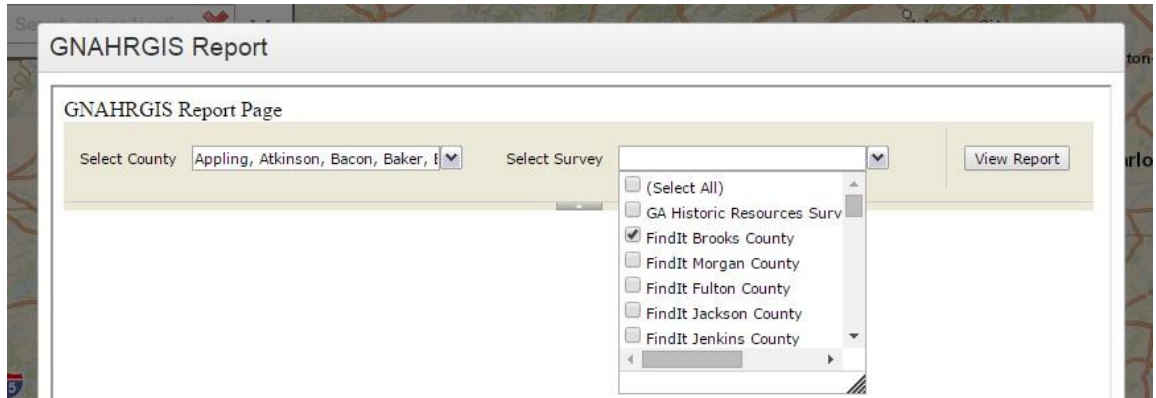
GNAHRGIS Report

GNAHRGIS Report Page

Select County Appling, Atkinson, Bacon, Baker, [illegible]

Select Survey

View Report

(Select All)
GA Historic Resources Surv
FindIt Brooks County
FindIt Morgan County
FindIt Fulton County
FindIt Jackson County
FindIt Jenkins County